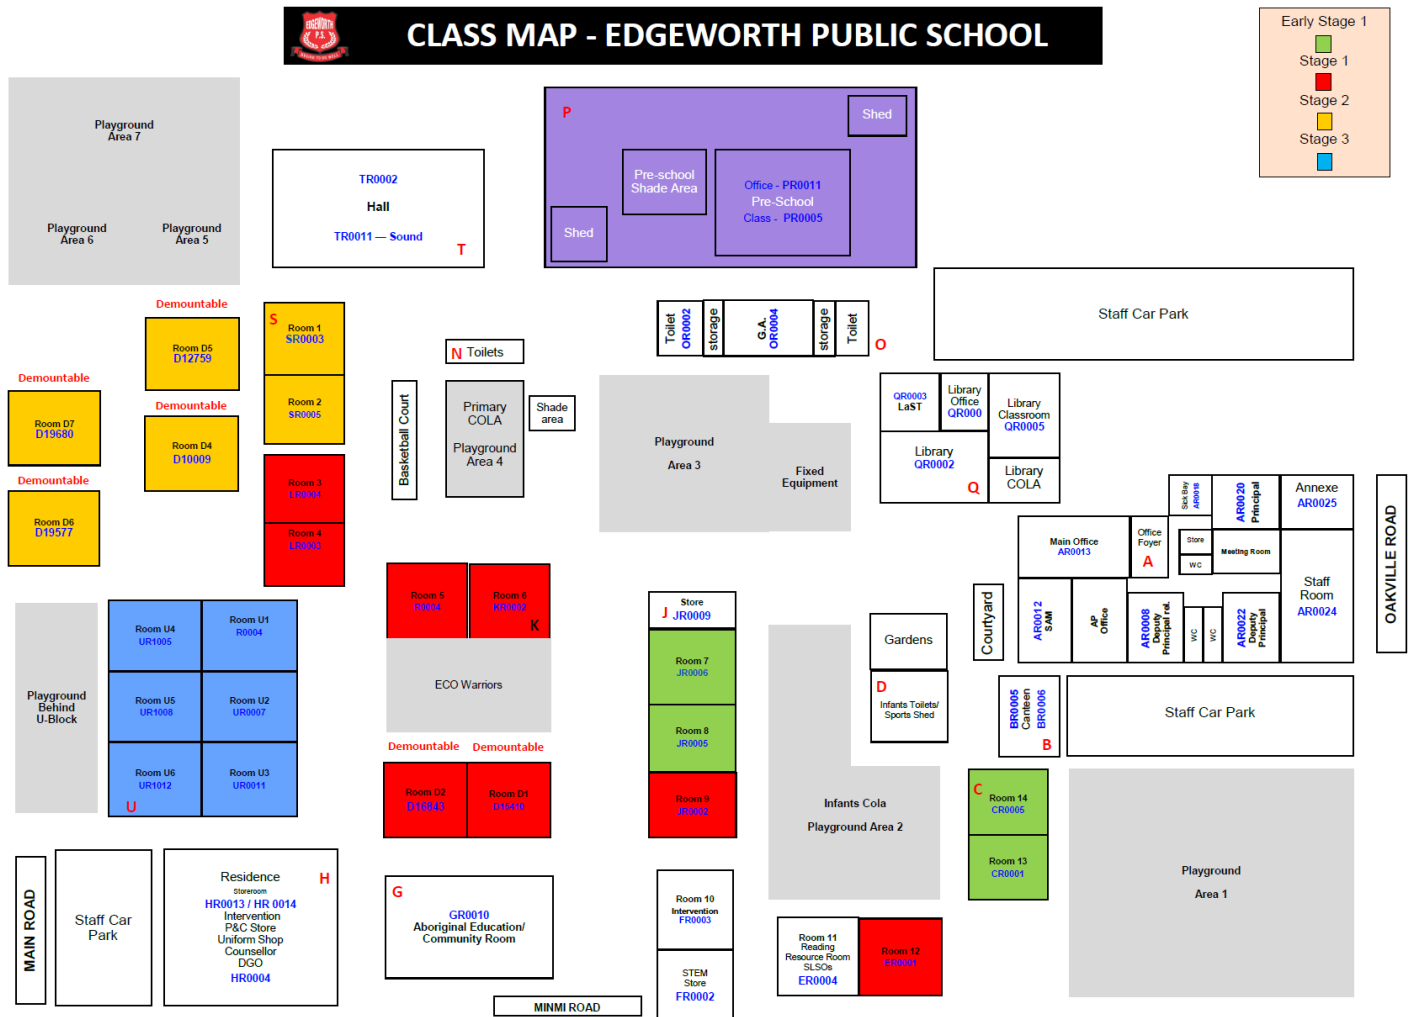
EDGEWORTH P.S.

CLASS MAP - EDGEWORTH PUBLIC SCHOOL

Early Stage 1
Stage 1
Stage 2
Stage 3

Playground Area 7

Playground Area 6

Playground Area 5

TR0002
Hall
TR0011 — Sound
T

P
Shed
Pre-school Shade Area
Office - PR0011
Pre-School
Class - PR0005
Shed

Staff Car Park

Demountable
Room D5
D12759

Demountable
Room D7
D19680

Demountable
Room D4
D10009

Demountable
Room D6
D19577

S
Room 1
SR0003
Room 2
SR0005
Room 3
LR0004
Room 4
LR0003

N Toilets

Basketball Court

Primary COLA
Playground Area 4

Shade area

Toilet QR0002
storage
G.A. QR0004
storage
Toilet
O

Playground
Area 3
Fixed Equipment

QR0003 LaST
Library Office QR000
Library Classroom QR0005
Library QR0002
Q
Library COLA

Sick Bay AR0018
AR0020 Principal
Annexe AR0025

OAKVILLE ROAD

Main Office AR0013
Office Foyer
A
Store
WC
Meeting Room
Staff Room AR0024

Courtyard
AR0012 SAM
AP Office
AR0008 Deputy Principal rel.
WC
WC
AR0022 Deputy Principal

Playground Behind U-Block

Room U4
UR1005
Room U1
R0004
Room U5
UR1008
Room U2
UR0007
Room U6
UR1012
Room U3
UR0011
U

Room 5
R0004
Room 6
KR0002
K
ECO Warriors
Demountable
Demountable
Room D2
D16843
Room D1
D15410

Store
J JR0009
Room 7
JR0006
Room 8
JR0005
Room 9
JR0002

Gardens
D
Infants Toilets/ Sports Shed

BR0005 Canteen BR0006
B
Staff Car Park

Infants Cola
Playground Area 2

C
Room 14
CR0005
Room 13
CR0001

Playground
Area 1

MAIN ROAD
Staff Car Park

Residence
Storeroom
HR0013 / HR 0014
Intervention
P&C Store
Uniform Shop
Counsellor
DGO
HR0004
H

G
GR0010
Aboriginal Education/ Community Room

MINMI ROAD

Room 10
Intervention
FR0003
STEM Store
FR0002

Room 11
Reading Resource Room
SLSOs
ER0004
Room 12
ER0001